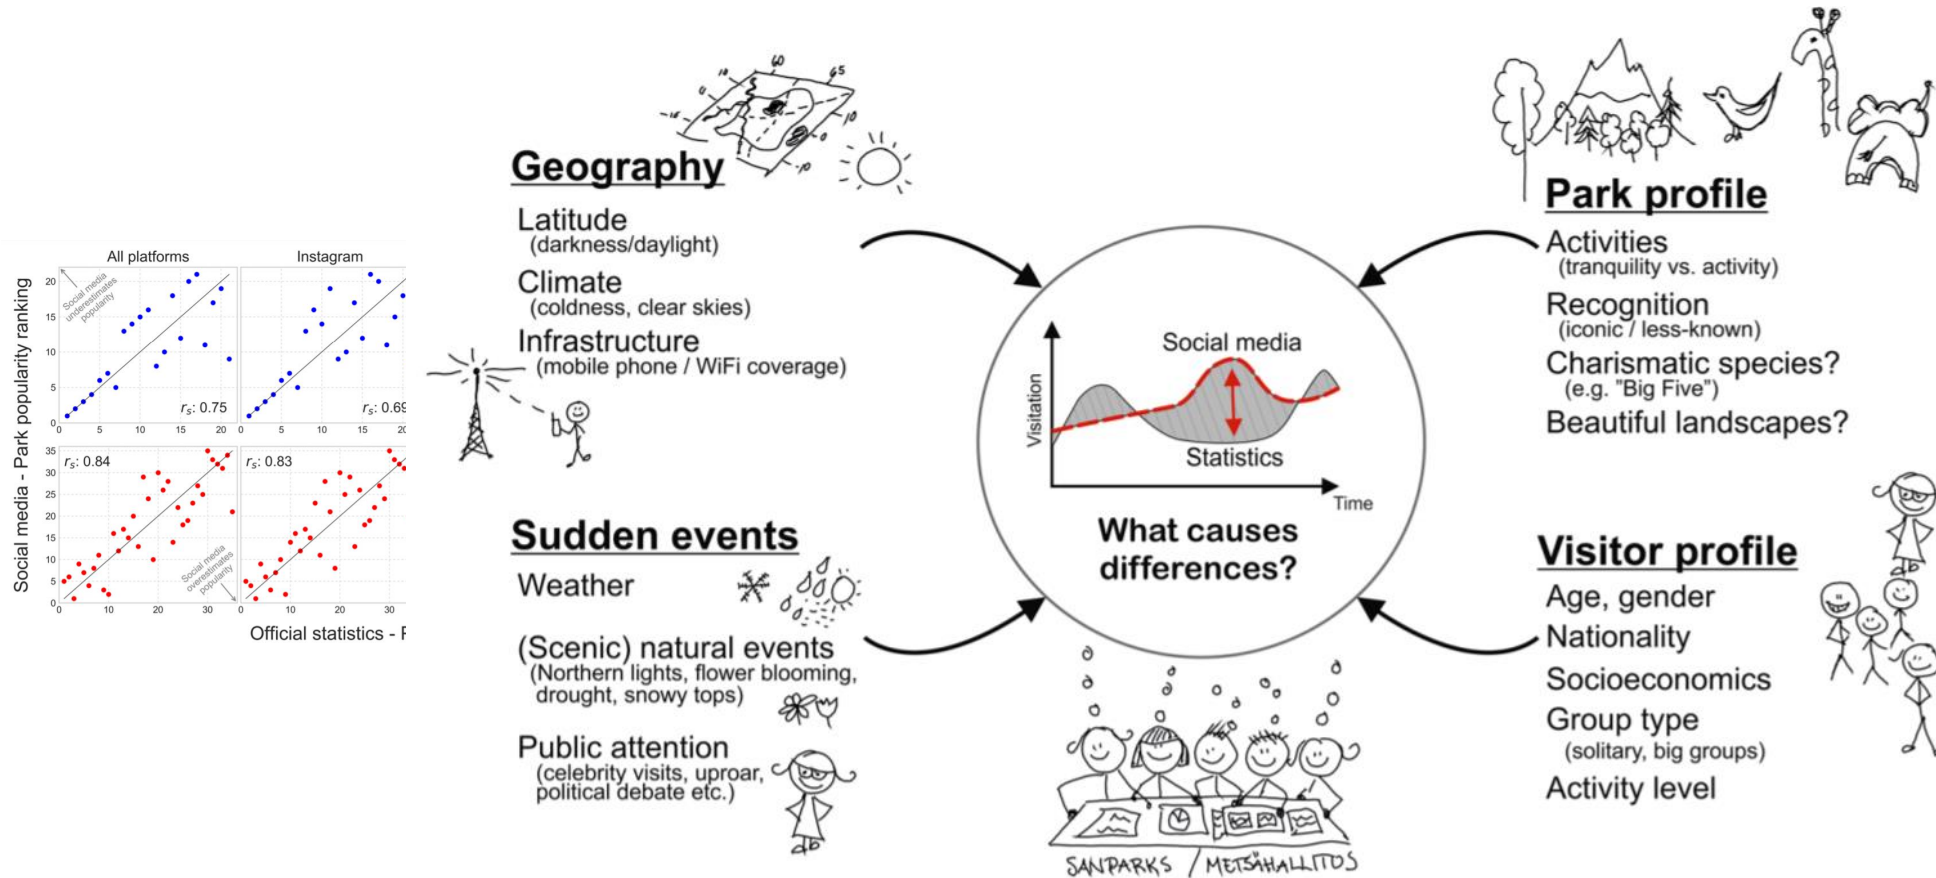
All platforms

Instagram

Social media - Park popularity ranking

Social media underestimates popularity

$r_s$: 0.75

$r_s$: 0.69

$r_s$: 0.84

$r_s$: 0.83

Social media overestimates popularity

Official statistics - F

0 5 10 15 20

0 5 10 15 20

0 5 10 15 20 25 30 35

0 10 20 30

Geography

Latitude
(darkness/daylight)

Climate
(coldness, clear skies)

Infrastructure
(mobile phone / WiFi coverage)

Sudden events

Weather

(Scenic) natural events
(Northern lights, flower blooming, drought, snowy tops)

Public attention
(celebrity visits, uproar, political debate etc.)

Social media

Visitation

Statistics

Time

What causes differences?

SANPARKS / METSÄHALLITUS

Park profile

Activities
(tranquility vs. activity)

Recognition
(iconic / less-known)

Charismatic species?
(e.g. "Big Five")

Beautiful landscapes?

Visitor profile

Age, gender

Nationality

Socioeconomics

Group type
(solitary, big groups)

Activity level